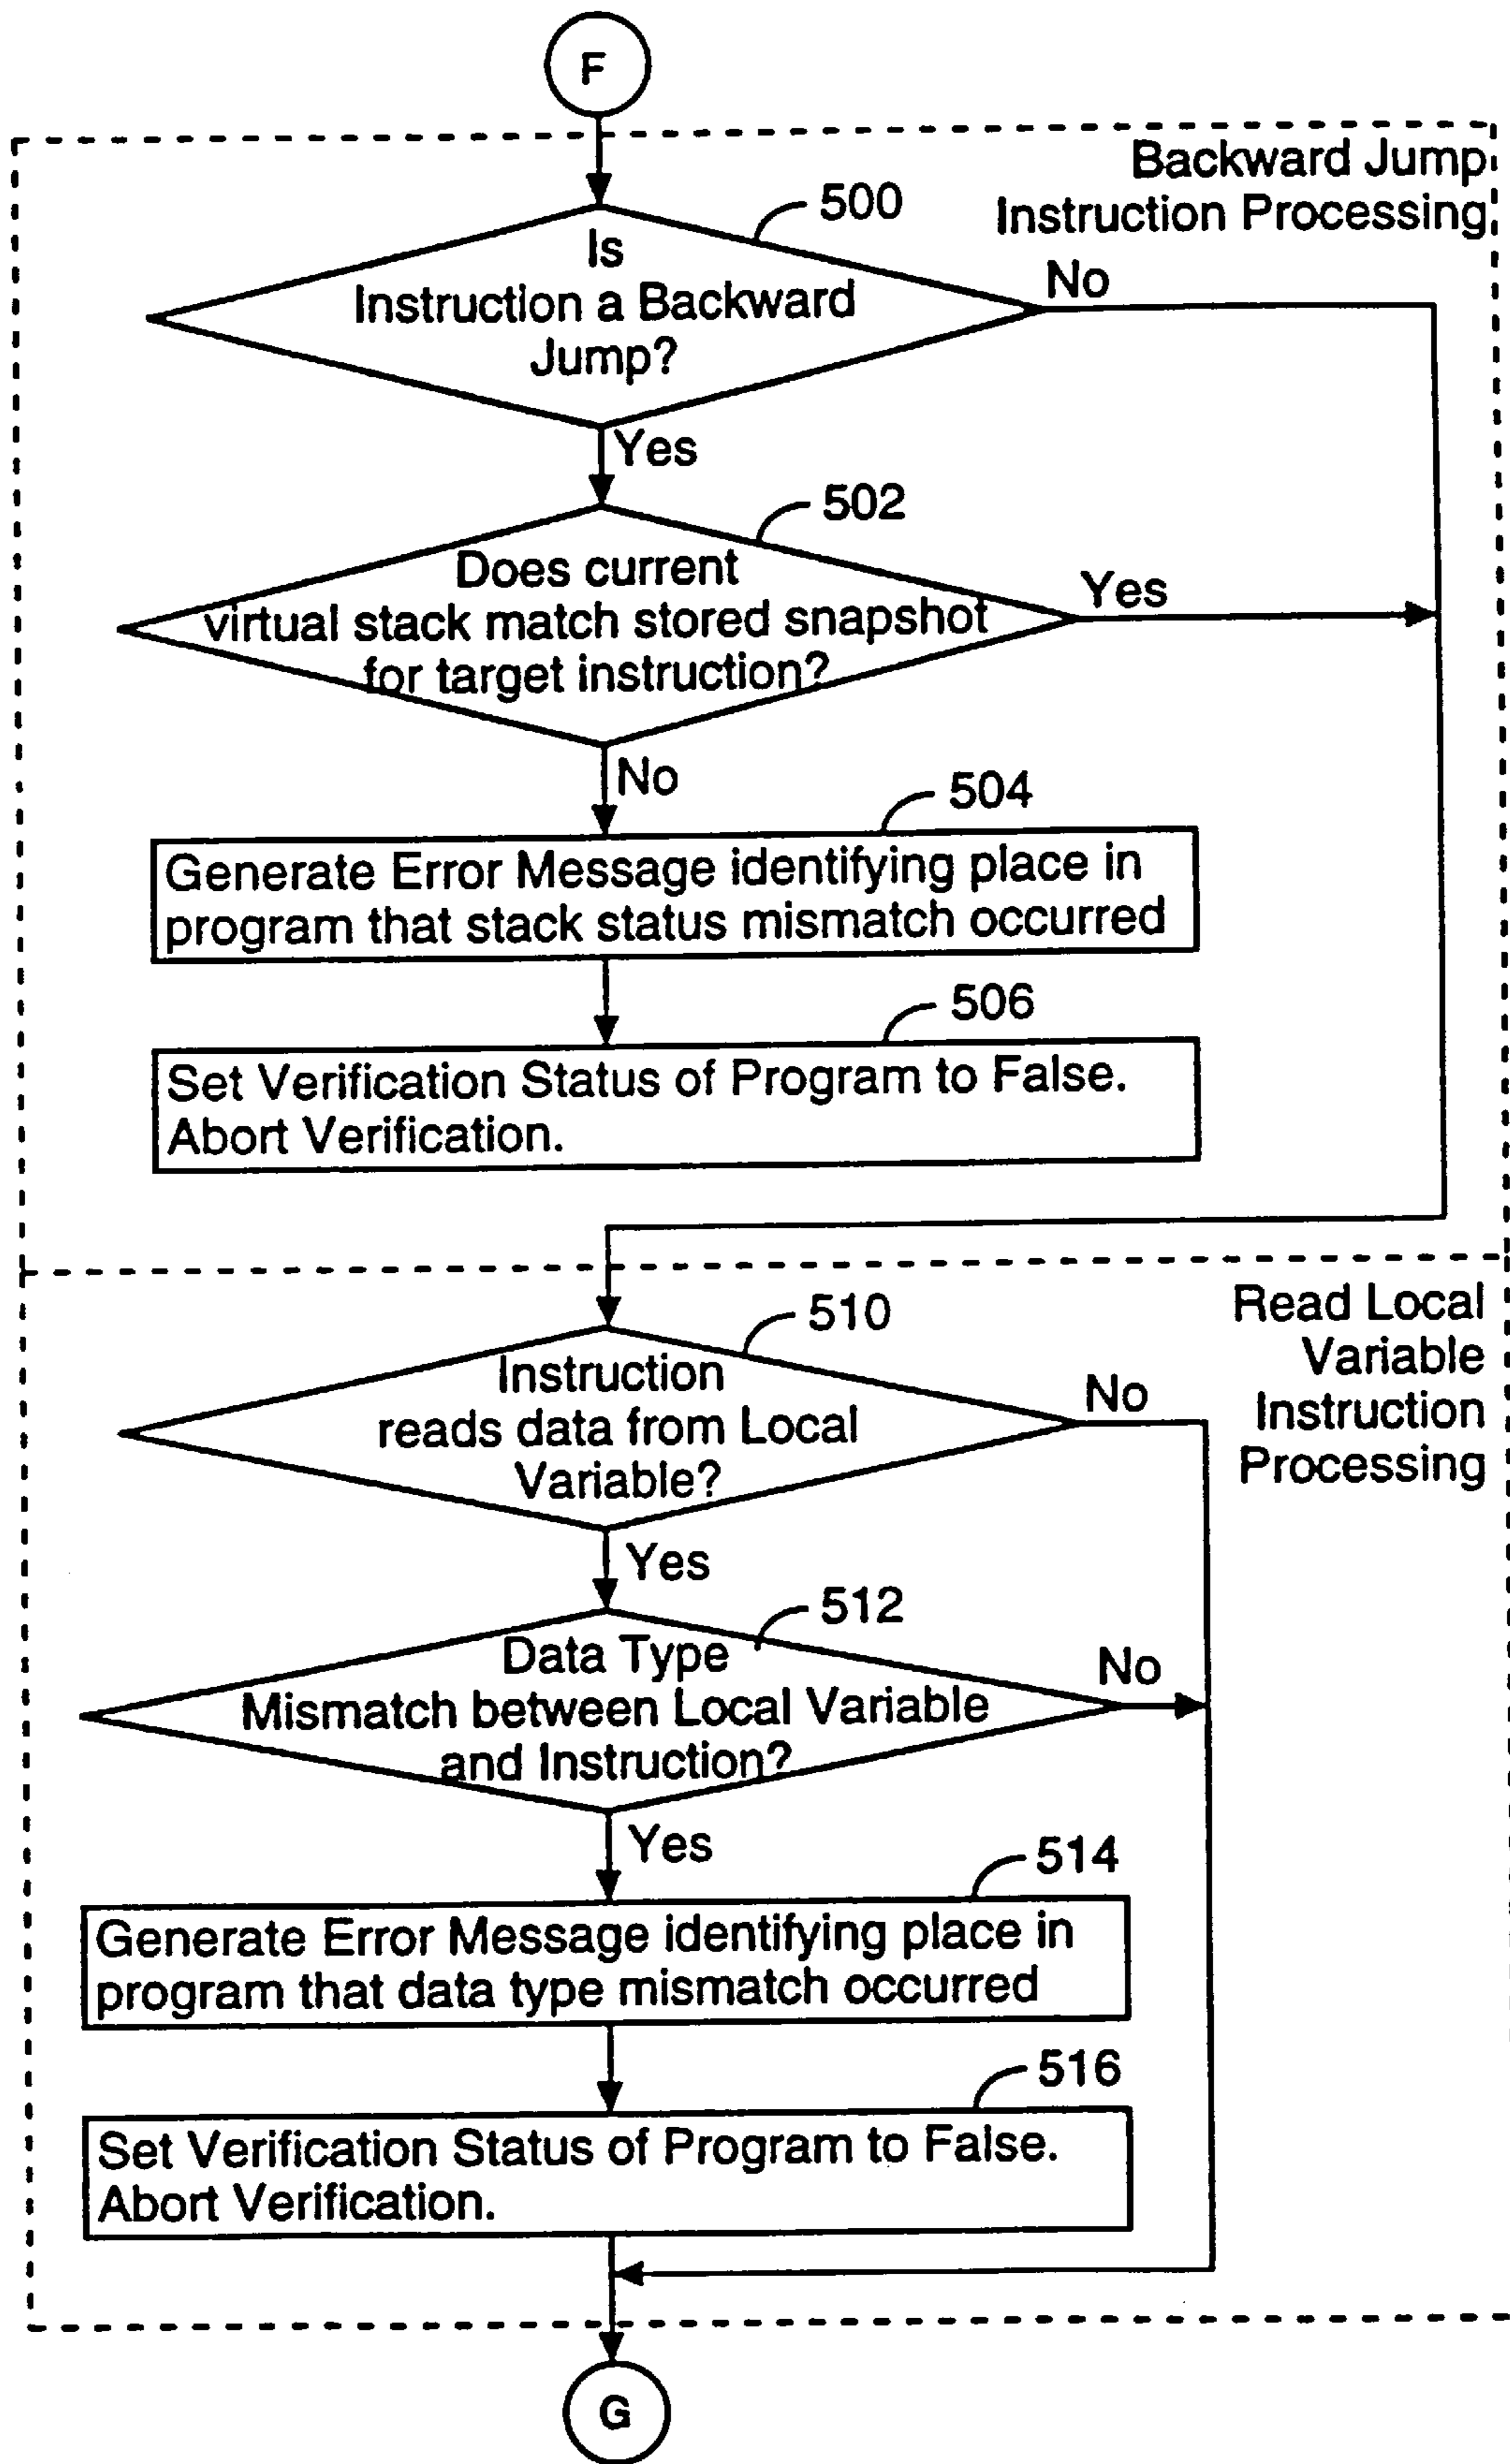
F

Backward Jump Instruction Processing

500

Is Instruction a Backward Jump?

No

Yes

502

Does current virtual stack match stored snapshot for target instruction?

Yes

No

504

Generate Error Message identifying place in program that stack status mismatch occurred

506

Set Verification Status of Program to False. Abort Verification.

Read Local Variable Instruction Processing

510

Instruction reads data from Local Variable?

No

Yes

512

Data Type Mismatch between Local Variable and Instruction?

No

Yes

514

Generate Error Message identifying place in program that data type mismatch occurred

516

Set Verification Status of Program to False. Abort Verification.

G